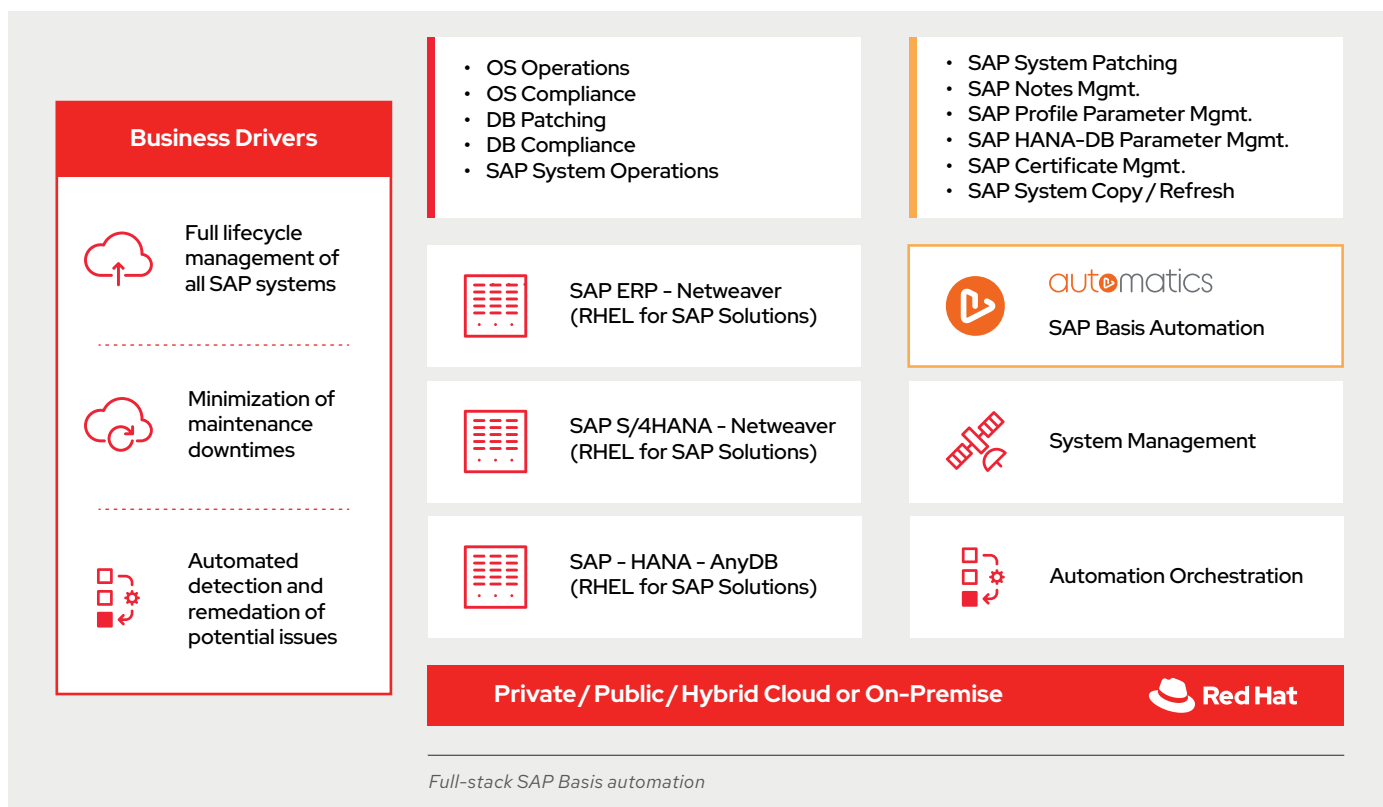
Business Drivers

Full lifecycle management of all SAP systems

Minimization of maintenance downtimes

Automated detection and remedation of potential issues

- OS Operations
- OS Compliance
- DB Patching
- DB Compliance
- SAP System Operations

- SAP System Patching
- SAP Notes Mgmt.
- SAP Profile Parameter Mgmt.
- SAP HANA-DB Parameter Mgmt.
- SAP Certificate Mgmt.
- SAP System Copy / Refresh

SAP ERP - Netweaver (RHEL for SAP Solutions)

automatics

SAP Basis Automation

SAP S/4HANA - Netweaver (RHEL for SAP Solutions)

System Management

SAP - HANA - AnyDB (RHEL for SAP Solutions)

Automation Orchestration

Private / Public / Hybrid Cloud or On-Premise

Red Hat

Full-stack SAP Basis automation